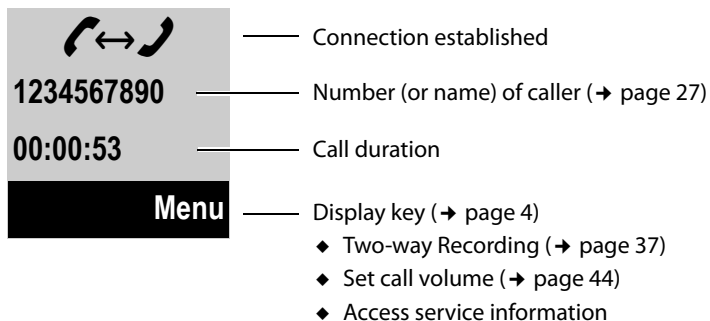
1234567890

00:00:53

Menu

Connection established

Number (or name) of caller (→ page 27)

Call duration

Display key (→ page 4)

◆ Two-way Recording (→ page 37)

◆ Set call volume (→ page 44)

◆ Access service information